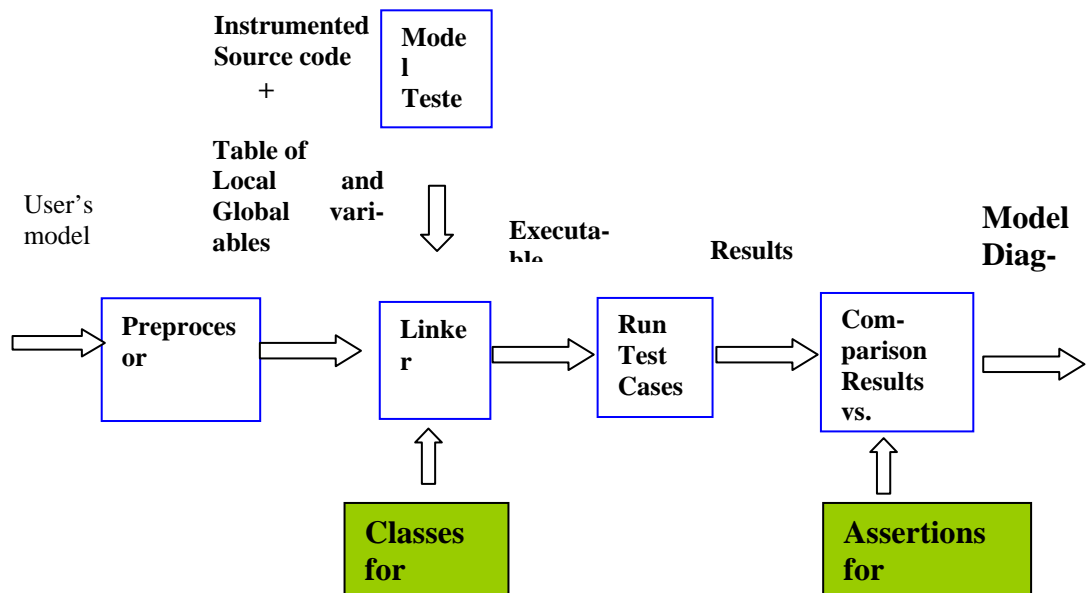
Instrumented Source code
+
Table of Local and Global variables

Mode
l
Teste

User's model

Preproces
or

Executa-
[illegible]

Linke
r

Run Test Cases

Results

Com-
parison Results vs.

Model Diag-

Classes for

Assertions for